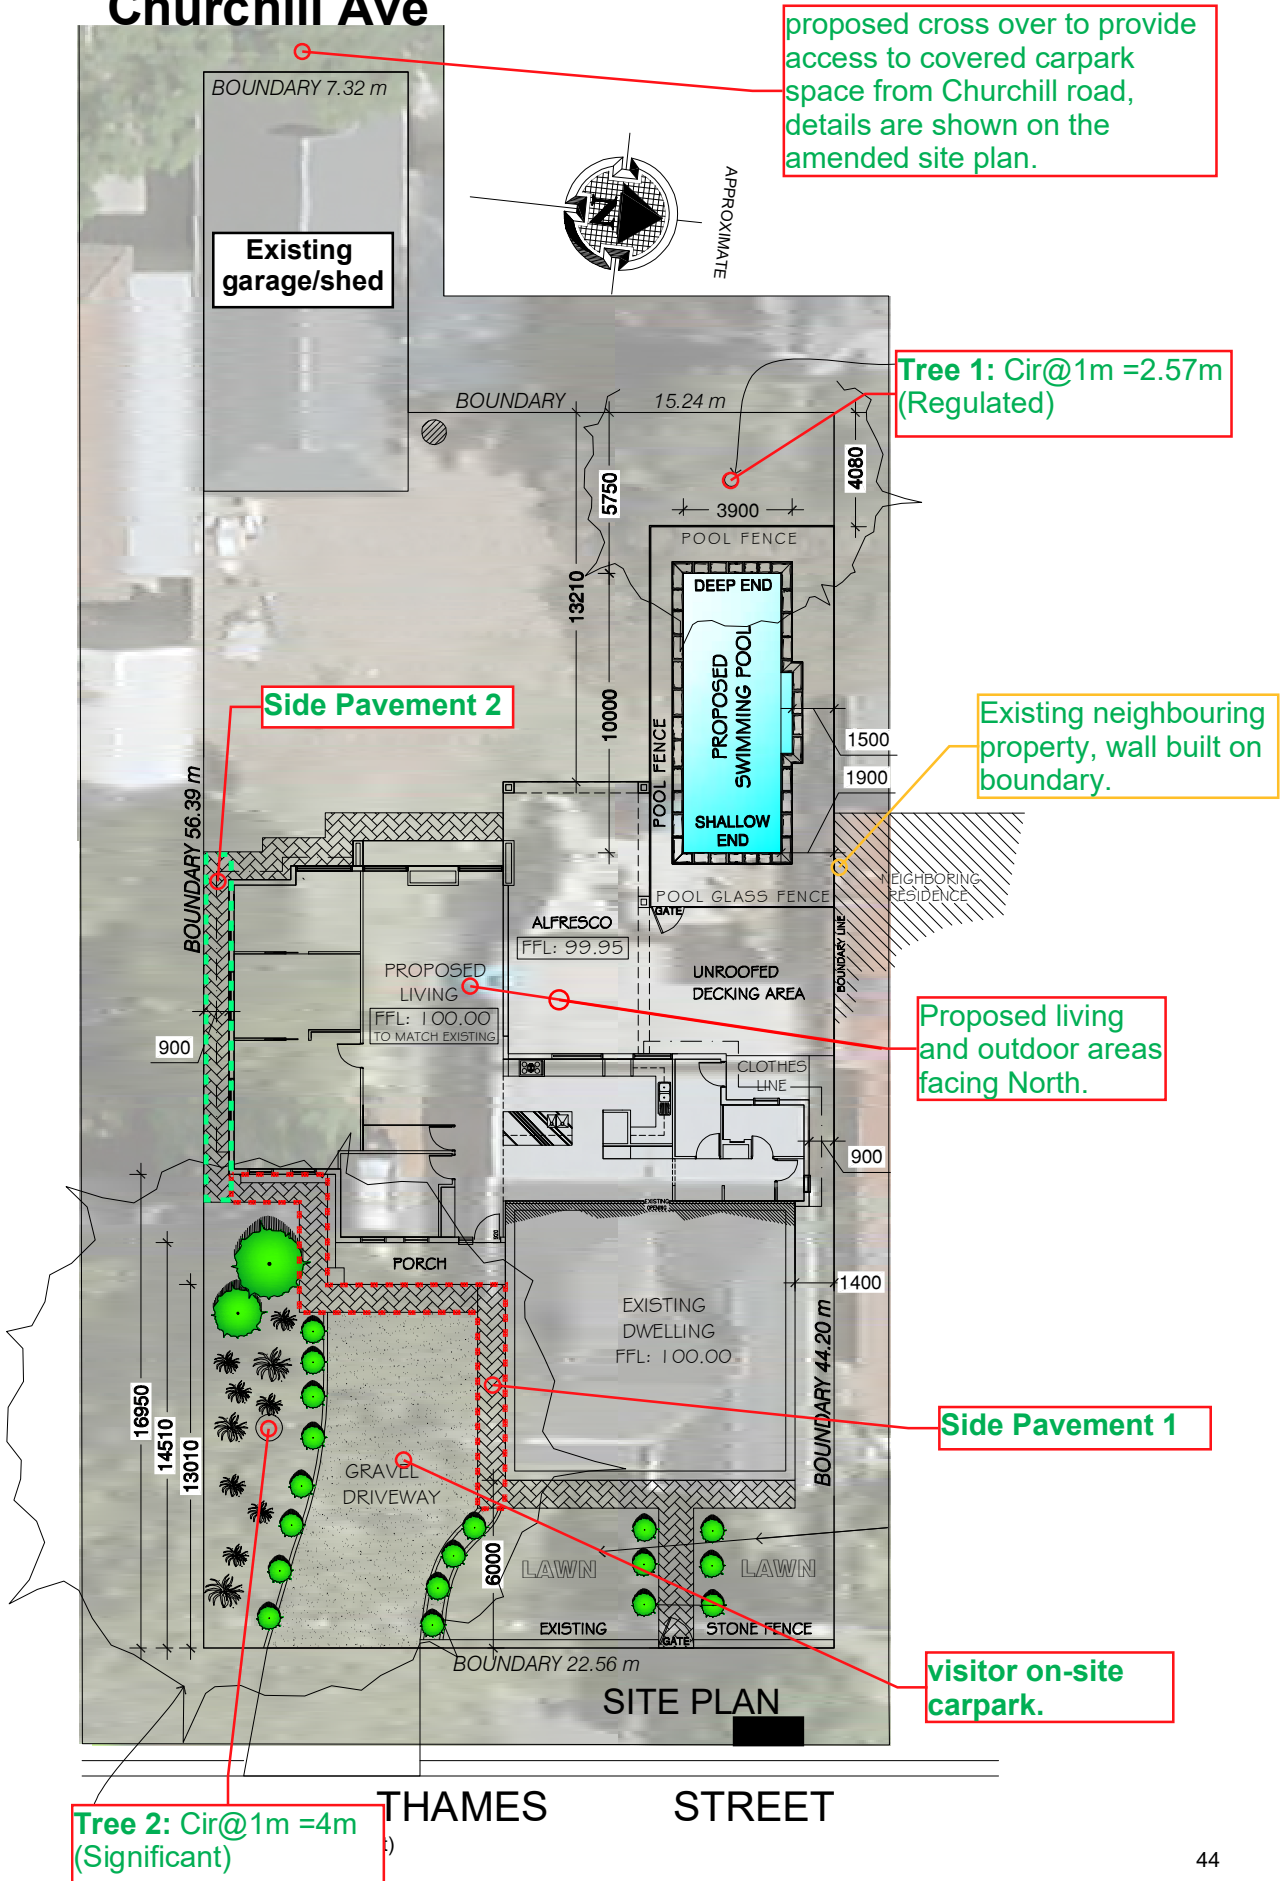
Churchill Ave

proposed cross over to provide access to covered carpark space from Churchill road, details are shown on the amended site plan.

BOUNDARY 7.32 m

Existing garage/shed

N

APPROXIMATE

Tree 1: Cir@1m =2.57m (Regulated)

BOUNDARY 15.24 m

5750

4080

3900

POOL FENCE

DEEP END

PROPOSED SWIMMING POOL

SHALLOW END

13210

10000

POOL FENCE

1500

1900

Existing neighbouring property, wall built on boundary.

Side Pavement 2

BOUNDARY 56.39 m

POOL GLASS FENCE

GATE

NEIGHBORING RESIDENCE

ALFRESCO

FFL: 99.95

UNROOFED DECKING AREA

BOUNDARY LINE

PROPOSED LIVING

FFL: 100.00

TO MATCH EXISTING

Proposed living and outdoor areas facing North.

900

CLOTHES LINE

900

PORCH

1400

EXISTING DWELLING

FFL: 100.00

BOUNDARY 44.20 m

Side Pavement 1

16950

14510

13010

GRAVEL DRIVEWAY

6000

LAWN

LAWN

EXISTING

STONE FENCE

GATE

BOUNDARY 22.56 m

SITE PLAN

visitor on-site carpark.

THAMES STREET

Tree 2: Cir@1m =4m (Significant)

44